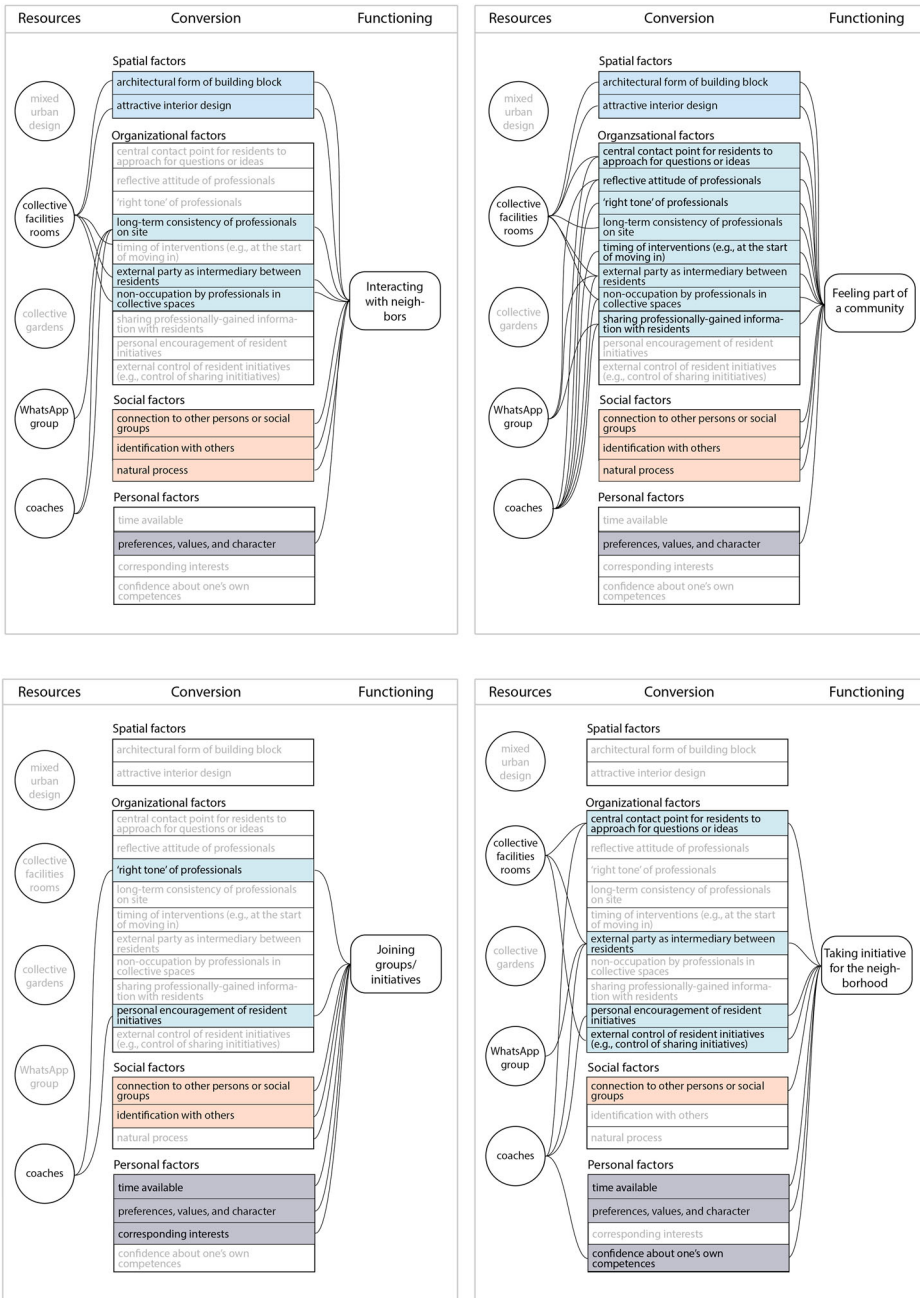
Resources Conversion Functioning

mixed urban design

collective facilities rooms

collective gardens

WhatsApp group

coaches

Spatial factors
architectural form of building block
attractive interior design

Organizational factors
central contact point for residents to approach for questions or ideas
reflective attitude of professionals
'right tone' of professionals
long-term consistency of professionals on site
timing of interventions (e.g., at the start of moving in)
external party as intermediary between residents
non-occupation by professionals in collective spaces
sharing professionally-gained information with residents
personal encouragement of resident initiatives
external control of resident initiatives (e.g., control of sharing inititiatives)

Social factors
connection to other persons or social groups
identification with others
natural process

Personal factors
time available
preferences, values, and character
corresponding interests
confidence about one's own competences

Interacting with neighbors

Resources Conversion Functioning

mixed urban design

collective facilities rooms

collective gardens

WhatsApp group

coaches

Spatial factors
architectural form of building block
attractive interior design

Organzsational factors
central contact point for residents to approach for questions or ideas
reflective attitude of professionals
'right tone' of professionals
long-term consistency of professionals on site
timing of interventions (e.g., at the start of moving in)
external party as intermediary between residents
non-occupation by professionals in collective spaces
sharing professionally-gained information with residents
personal encouragement of resident initiatives
external control of resident initiatives (e.g., control of sharing inititiatives)

Social factors
connection to other persons or social groups
identification with others
natural process

Personal factors
time available
preferences, values, and character
corresponding interests
confidence about one's own competences

Feeling part of a community

Resources Conversion Functioning

mixed urban design

collective facilities rooms

collective gardens

WhatsApp group

coaches

Spatial factors
architectural form of building block
attractive interior design

Organizational factors
central contact point for residents to approach for questions or ideas
reflective attitude of professionals
'right tone' of professionals
long-term consistency of professionals on site
timing of interventions (e.g., at the start of moving in)
external party as intermediary between residents
non-occupation by professionals in collective spaces
sharing professionally-gained information with residents
personal encouragement of resident initiatives
external control of resident initiatives (e.g., control of sharing inititiatives)

Social factors
connection to other persons or social groups
identification with others
natural process

Personal factors
time available
preferences, values, and character
corresponding interests
confidence about one's own competences

Joining groups/ initiatives

Resources Conversion Functioning

mixed urban design

collective facilities rooms

collective gardens

WhatsApp group

coaches

Spatial factors
architectural form of building block
attractive interior design

Organizational factors
central contact point for residents to approach for questions or ideas
reflective attitude of professionals
'right tone' of professionals
long-term consistency of professionals on site
timing of interventions (e.g., at the start of moving in)
external party as intermediary between residents
non-occupation by professionals in collective spaces
sharing professionally-gained information with residents
personal encouragement of resident initiatives
external control of resident initiatives (e.g., control of sharing initiatives)

Social factors
connection to other persons or social groups
identification with others
natural process

Personal factors
time available
preferences, values, and character
corresponding interests
confidence about one's own competences

Taking initiative for the neighborhood